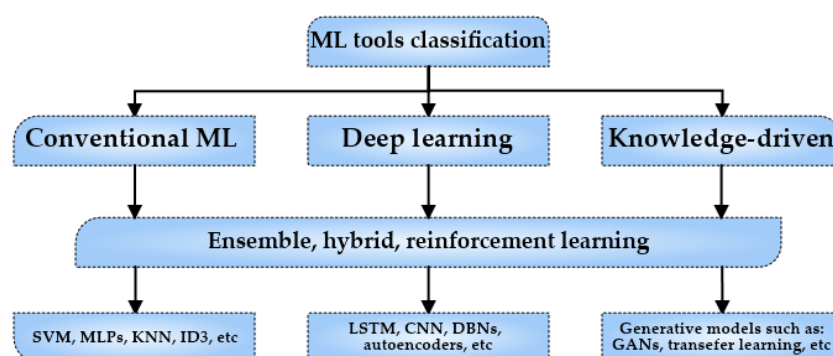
ML tools classification

Conventional ML

Deep learning

Knowledge-driven

Ensemble, hybrid, reinforcement learning

SVM, MLPs, KNN, ID3, etc

LSTM, CNN, DBNs, autoencoders, etc

Generative models such as: GANs, transefer learning, etc